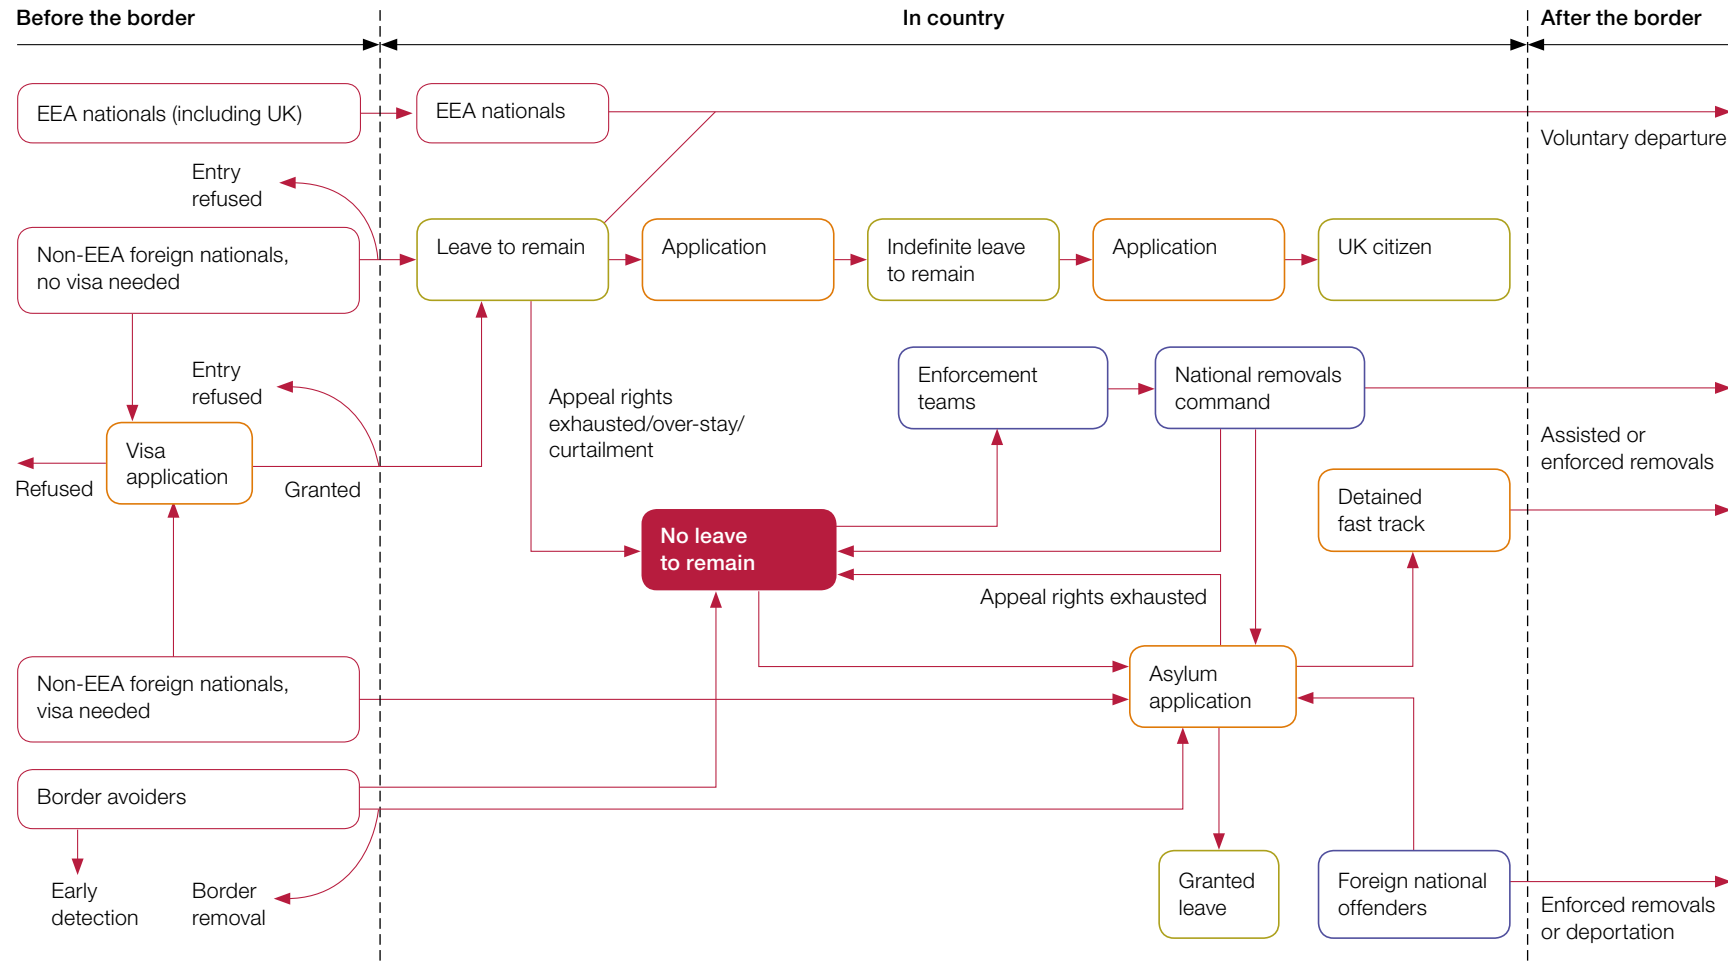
Before the border

In country

After the border

EEA nationals (including UK)

EEA nationals

Voluntary departure

Entry refused

Non-EEA foreign nationals, no visa needed

Leave to remain

Application

Indefinite leave to remain

Application

UK citizen

Entry refused

Enforcement teams

National removals command

Appeal rights exhausted/over-stay/ curtailment

Assisted or enforced removals

Visa application

Refused

Granted

Detained fast track

No leave to remain

Appeal rights exhausted

Asylum application

Non-EEA foreign nationals, visa needed

Border avoiders

Early detection

Border removal

Granted leave

Foreign national offenders

Enforced removals or deportation